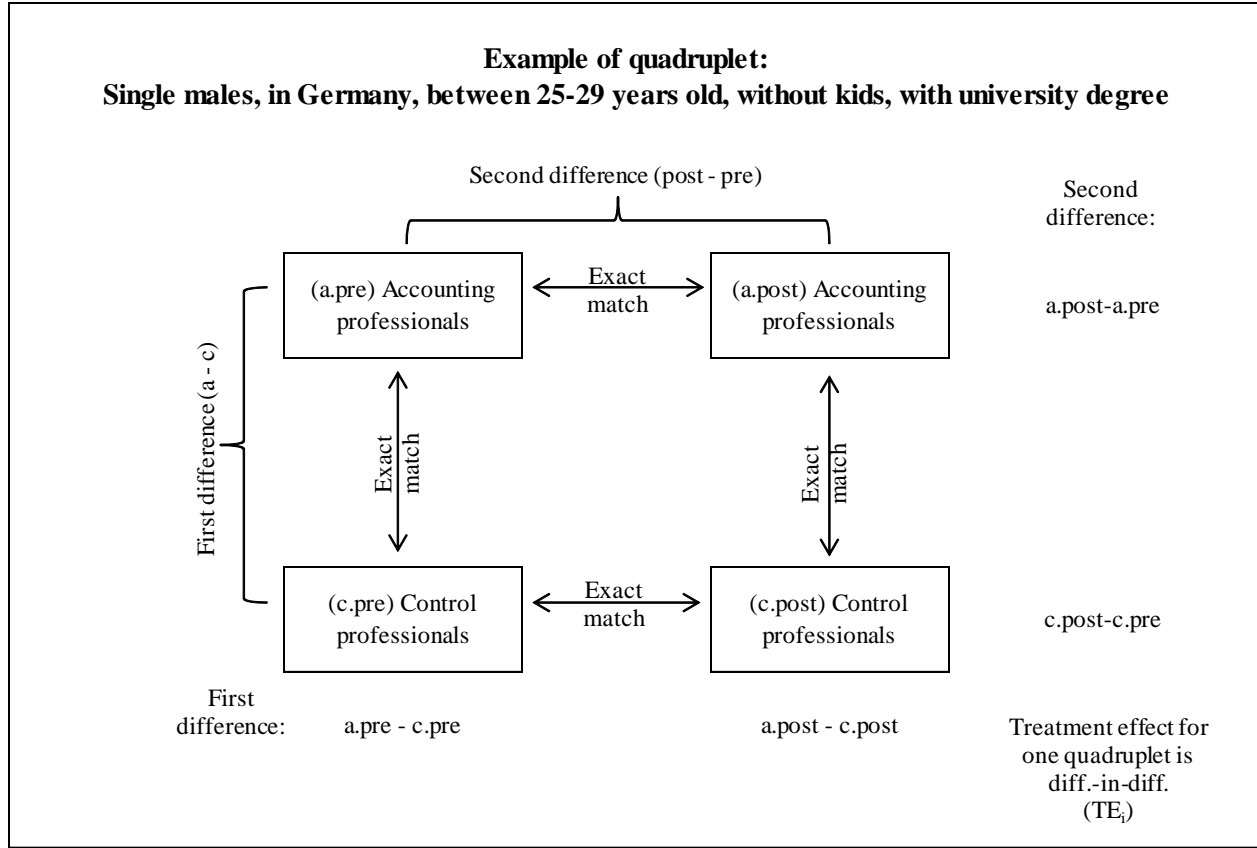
**Example of quadruplet:**
**Single males, in Germany, between 25-29 years old, without kids, with university degree**

Second difference (post - pre)

Second difference:

(a.pre) Accounting professionals

Exact match

(a.post) Accounting professionals

a.post-a.pre

First difference (a - c)

Exact match

Exact match

(c.pre) Control professionals

Exact match

(c.post) Control professionals

c.post-c.pre

First difference:

a.pre - c.pre

a.post - c.post

Treatment effect for one quadruplet is diff.-in-diff. ($TE_i$)